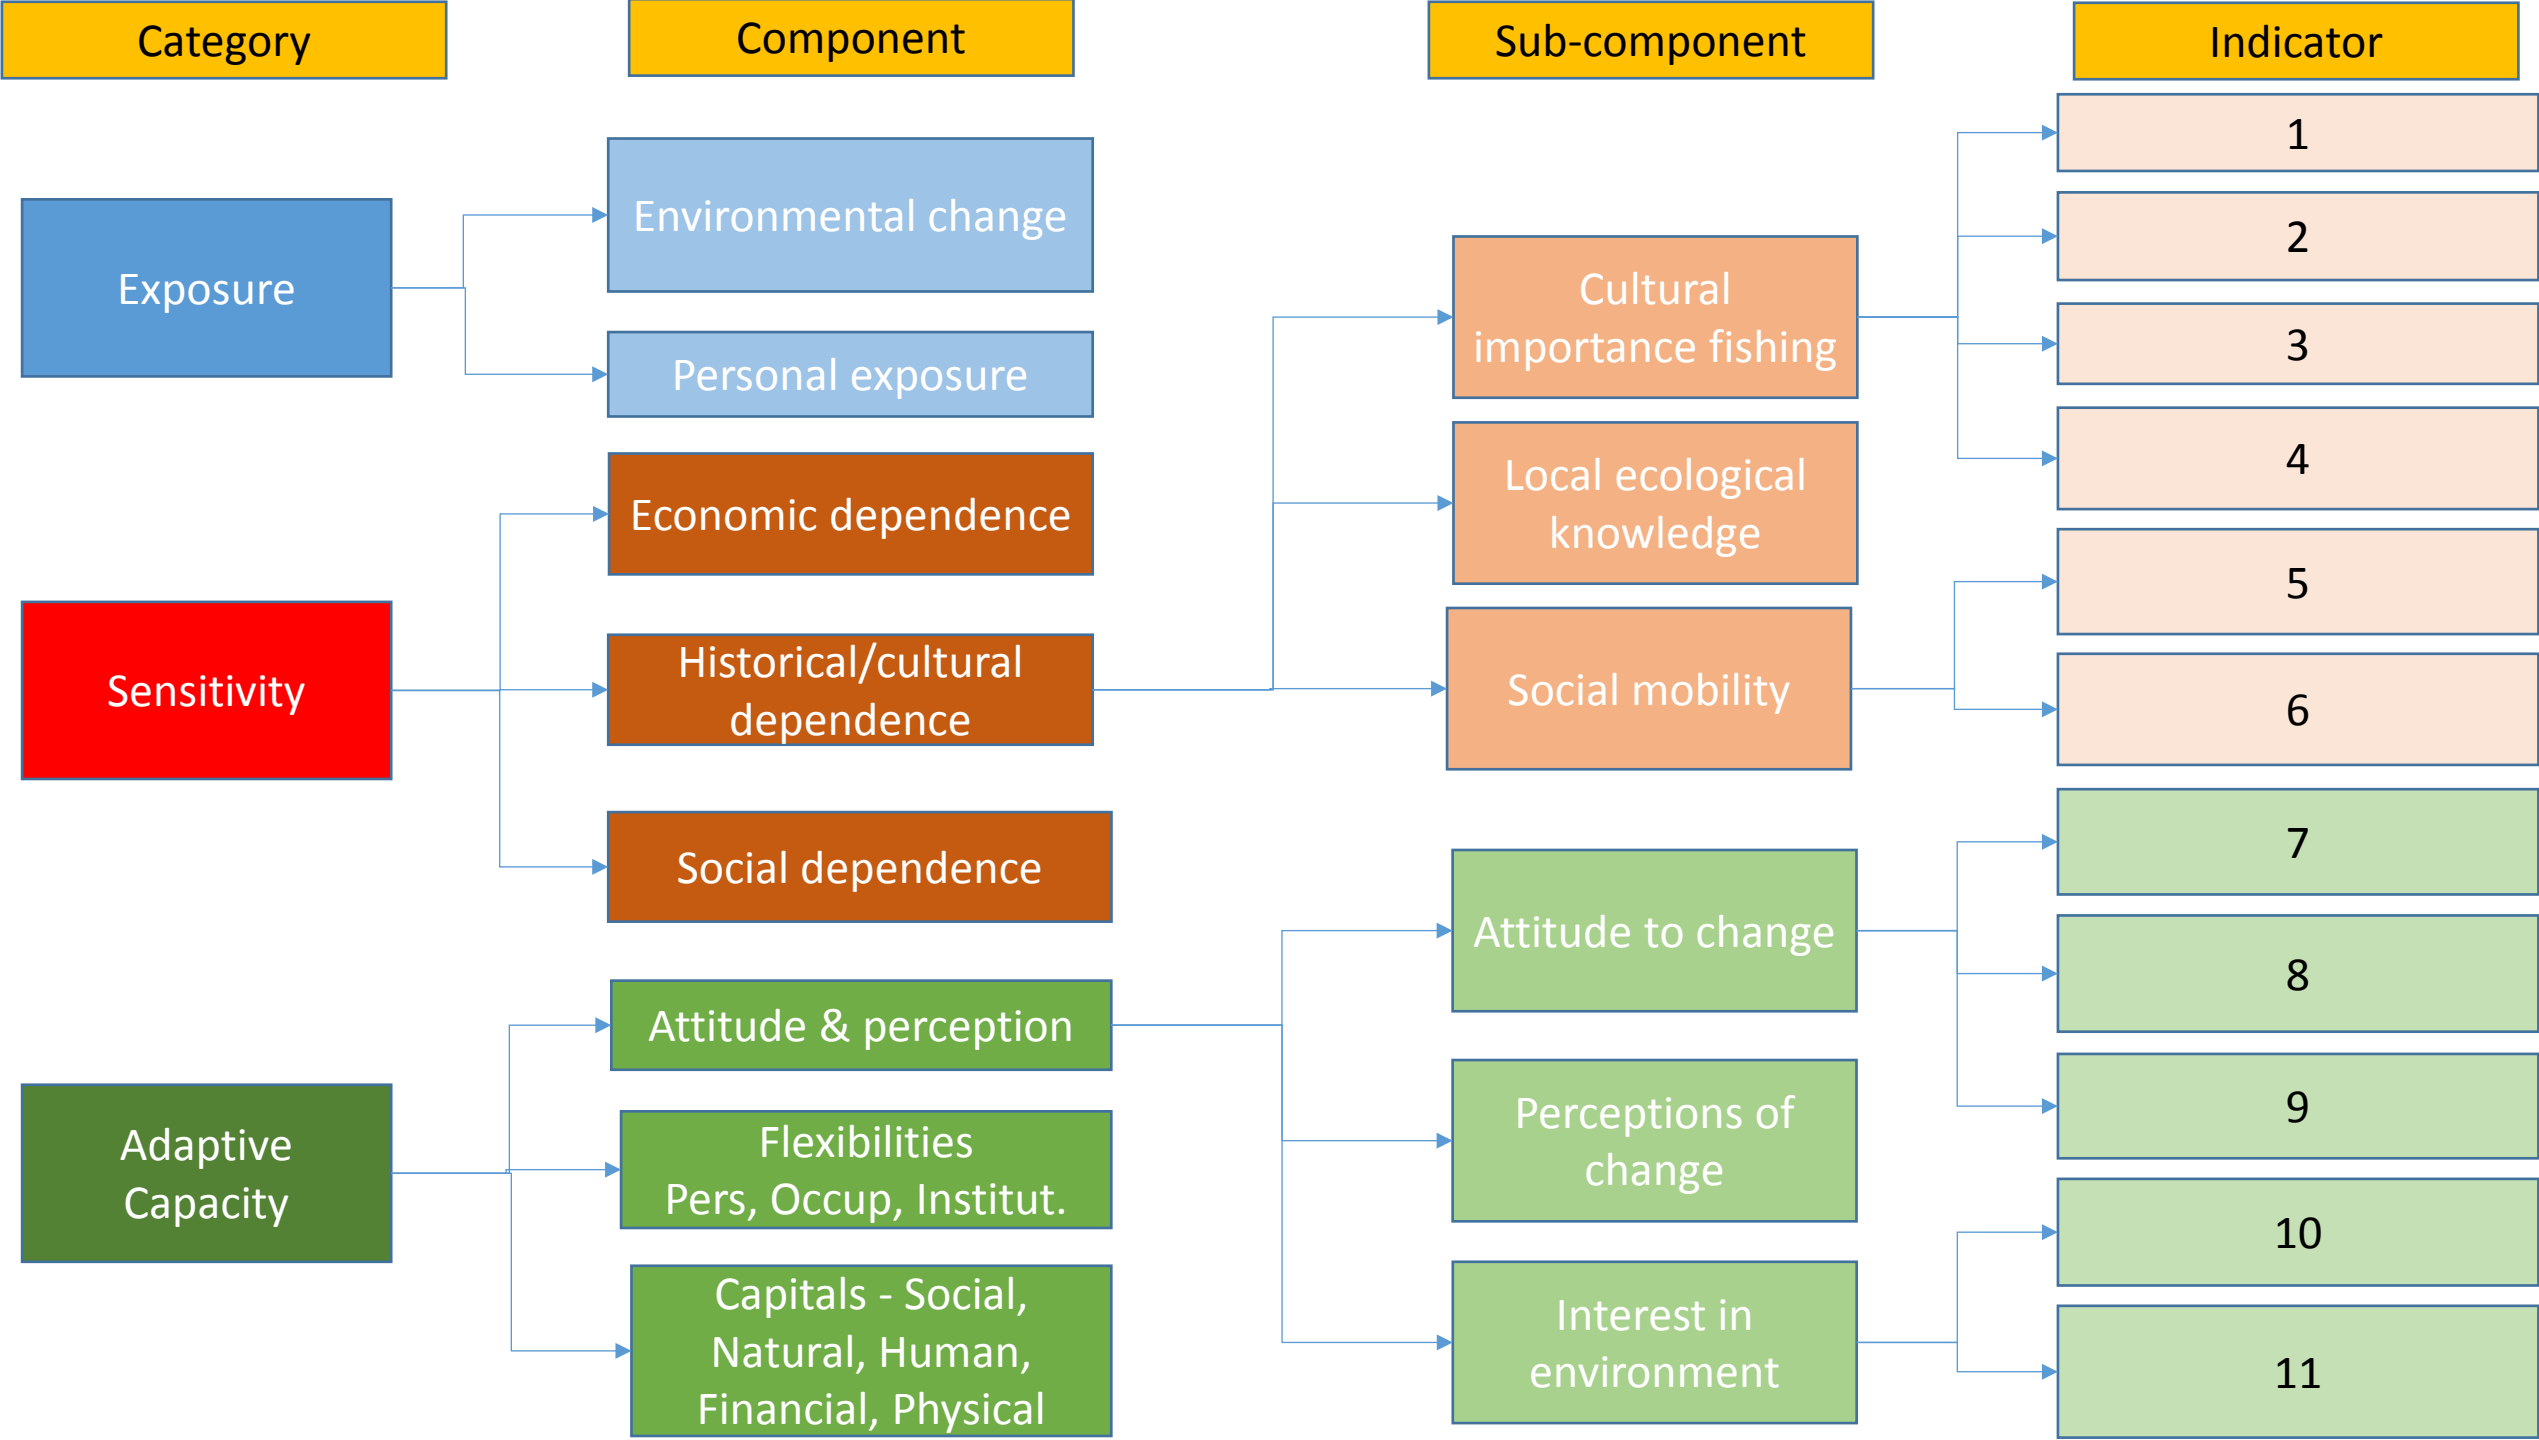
Category

Component

Sub-component

Indicator

Exposure

Environmental change

Personal exposure

Sensitivity

Economic dependence

Historical/cultural dependence

Social dependence

Adaptive Capacity

Attitude & perception

Flexibilities Pers, Occup, Institut.

Capitals - Social, Natural, Human, Financial, Physical

Cultural importance fishing

Local ecological knowledge

Social mobility

Attitude to change

Perceptions of change

Interest in environment

1

2

3

4

5

6

7

8

9

10

11